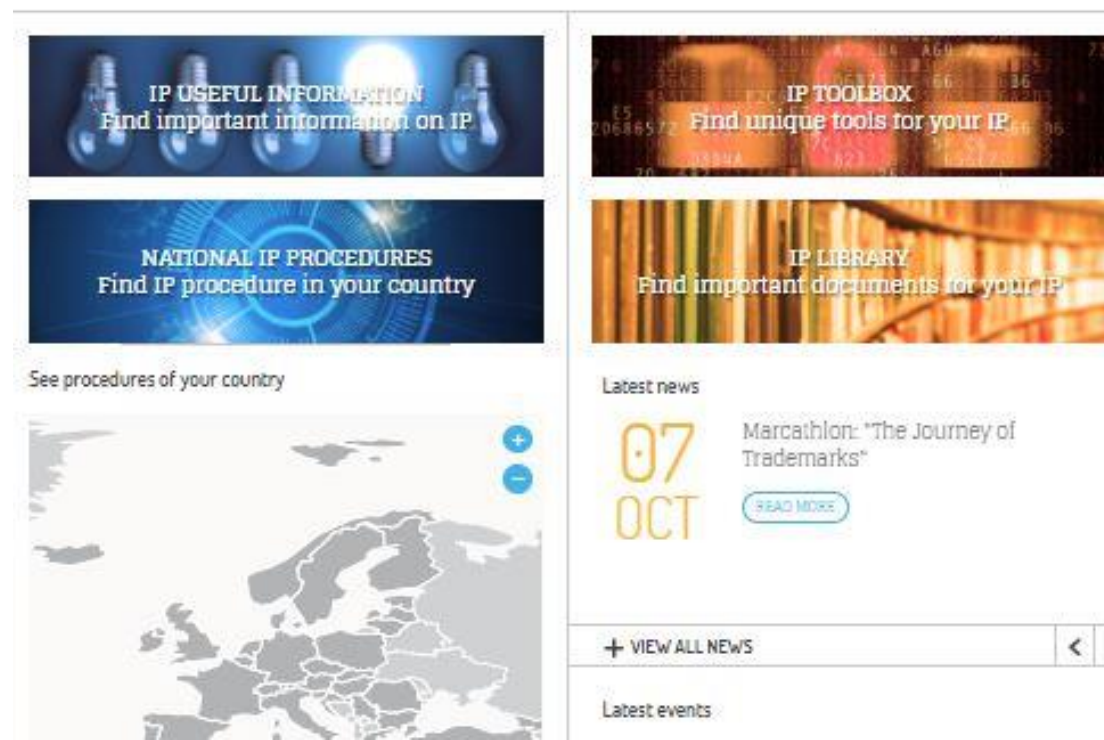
IP USEFUL INFORMATION
Find important information on IP

IP TOOLBOX
Find unique tools for your IP

NATIONAL IP PROCEDURES
Find IP procedure in your country

IP LIBRARY
Find important documents for your IP

See procedures of your country

+
−

Latest news

07
OCT

Marcathlon: "The Journey of Trademarks"

READ MORE

+ VIEW ALL NEWS

<

Latest events